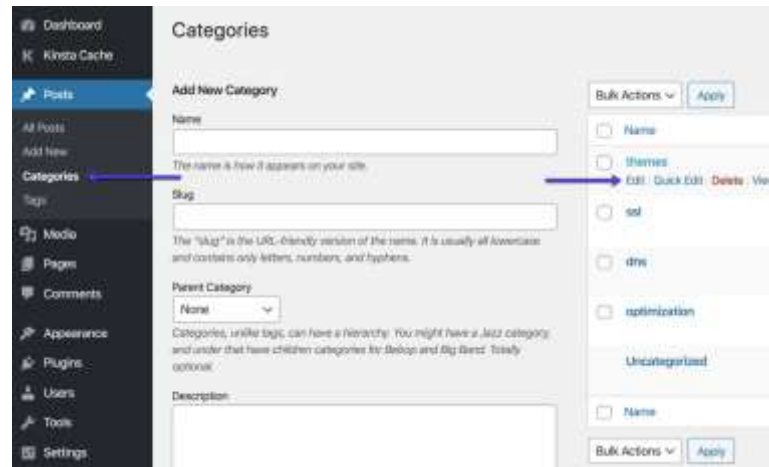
Dashboard
Kinsta Cache
Posts
All Posts
Add New
Categories
Tags
Media
Pages
Comments
Appearance
Plugins
Users
Tools
Settings

Categories

Add New Category

Name

The name is how it appears on your site.

Slug

The "slug" is the URL-friendly version of the name. It is usually all lowercase and contains only letters, numbers, and hyphens.

Parent Category

None

Categories, unlike tags, can have a hierarchy. You might have a Jazz category, and under that have children categories for Bebop and Big Band. Totally optional.

Description

Bulk Actions Apply

Name

themes
Edit | Quick Edit | Delete | Vie

ssl

dns

optimization

Uncategorized

Name

Bulk Actions Apply